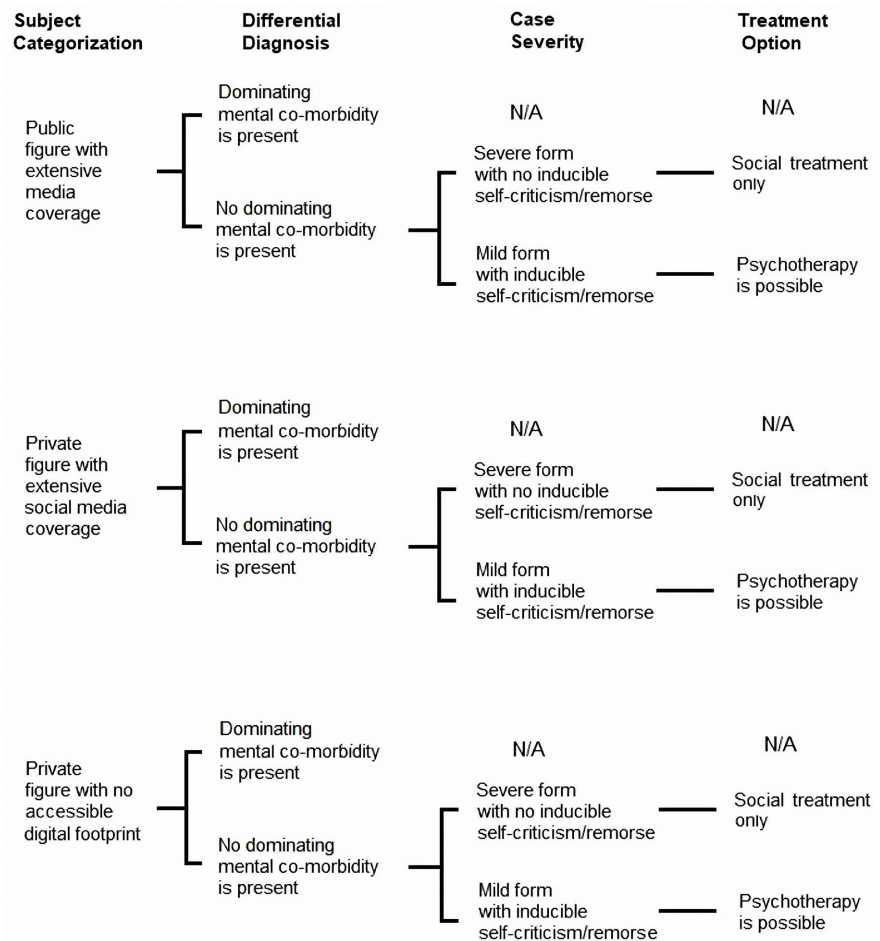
Subject Categorization

Differential Diagnosis

Case Severity

Treatment Option

Public figure with extensive media coverage

Dominating mental co-morbidity is present

N/A

N/A

No dominating mental co-morbidity is present

Severe form with no inducible self-criticism/remorse

Social treatment only

Mild form with inducible self-criticism/remorse

Psychotherapy is possible

Private figure with extensive social media coverage

Dominating mental co-morbidity is present

N/A

N/A

No dominating mental co-morbidity is present

Severe form with no inducible self-criticism/remorse

Social treatment only

Mild form with inducible self-criticism/remorse

Psychotherapy is possible

Private figure with no accessible digital footprint

Dominating mental co-morbidity is present

N/A

N/A

No dominating mental co-morbidity is present

Severe form with no inducible self-criticism/remorse

Social treatment only

Mild form with inducible self-criticism/remorse

Psychotherapy is possible